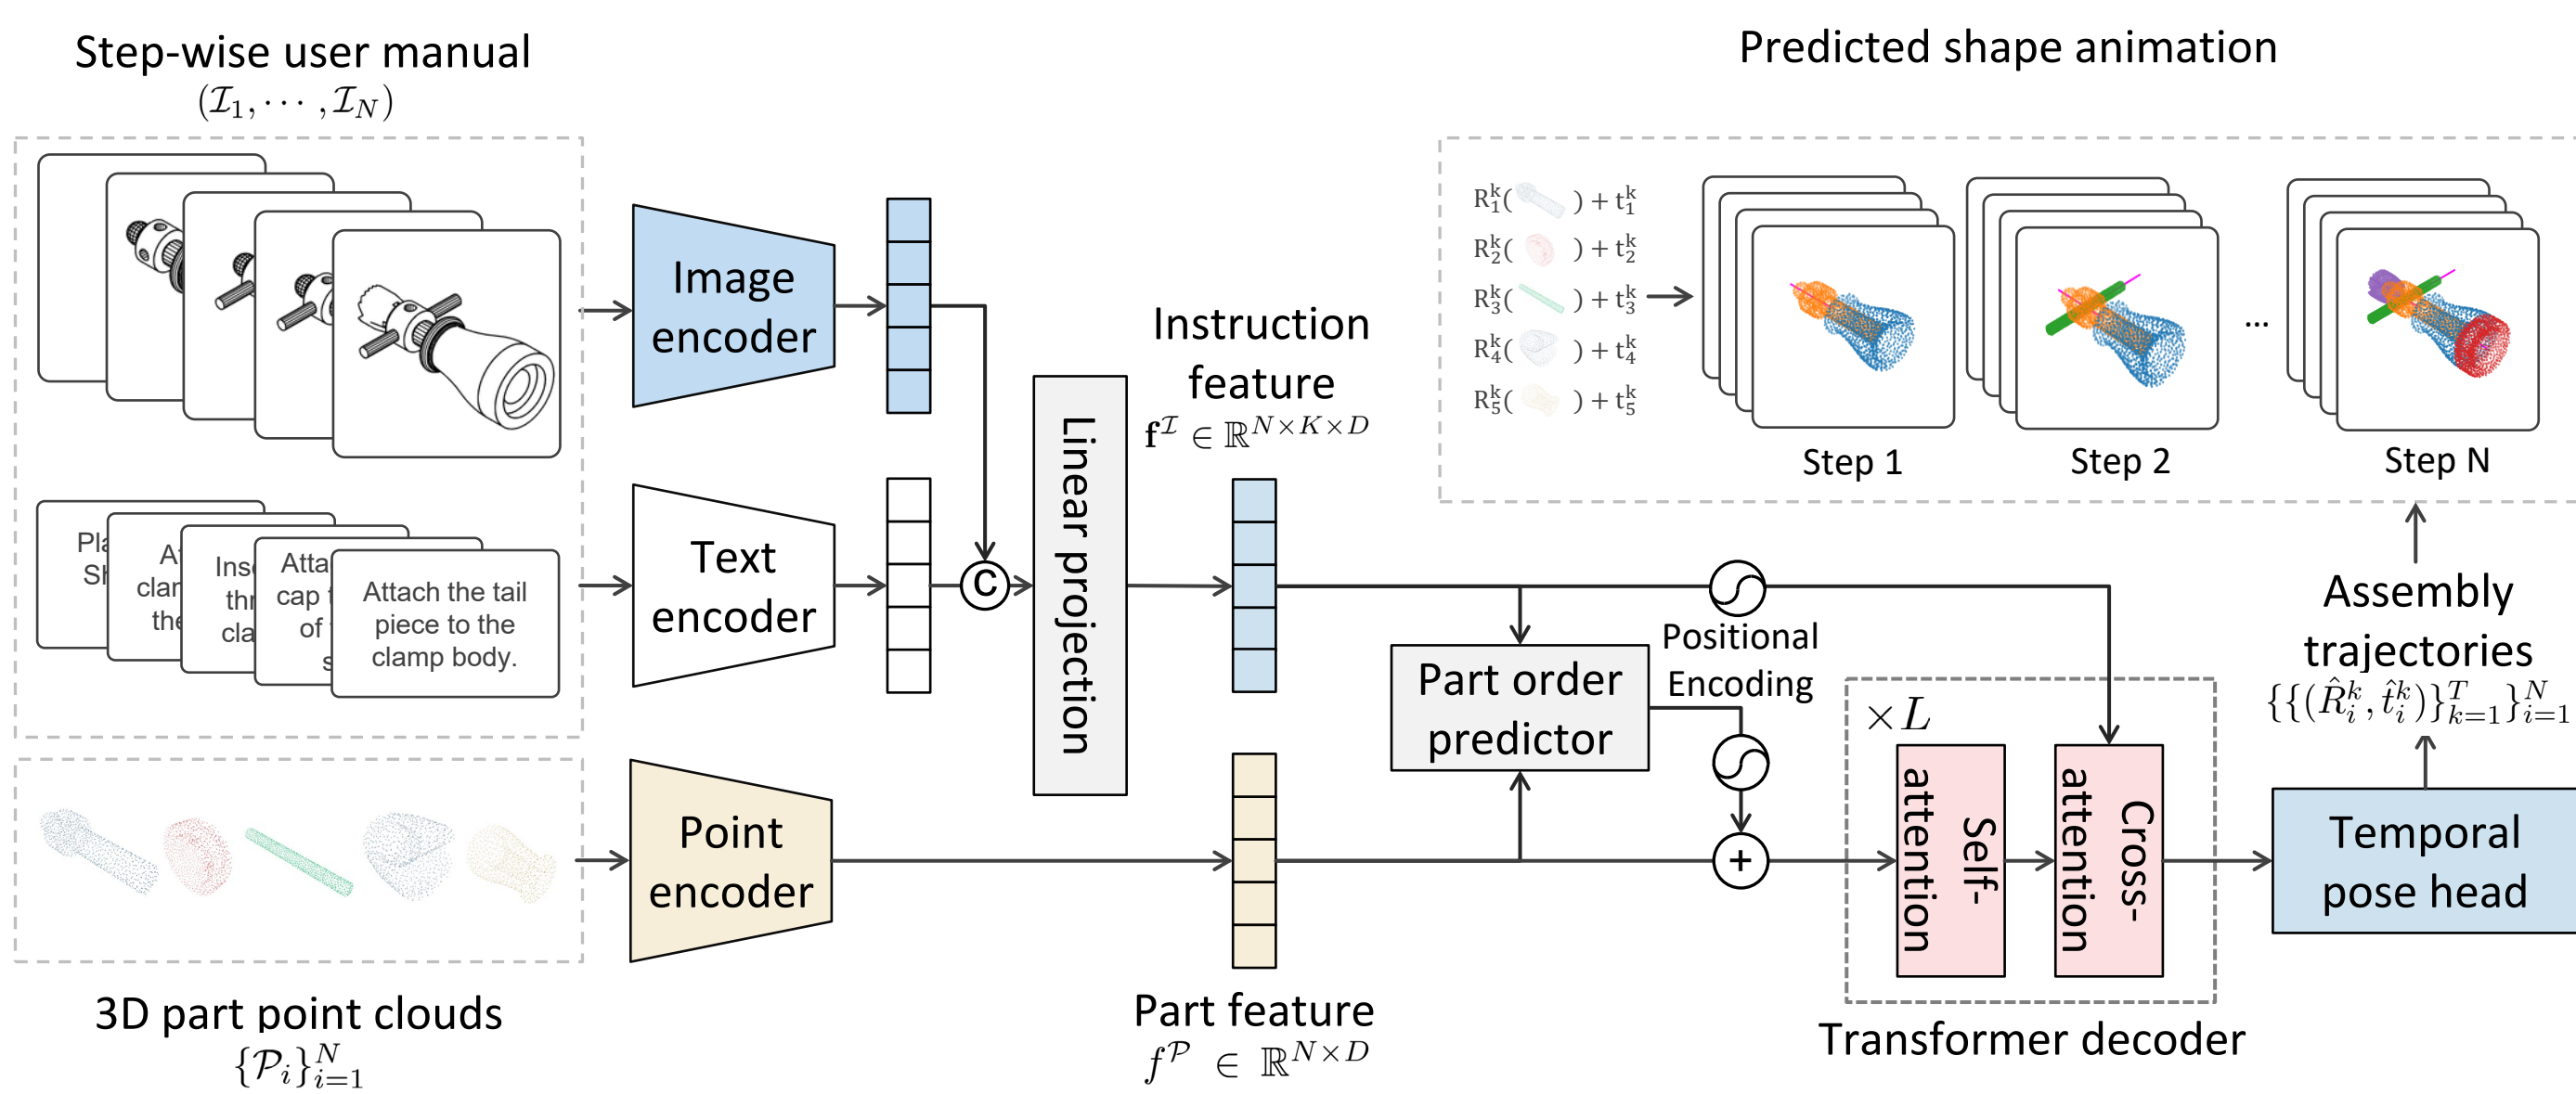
Step-wise user manual
$(\mathcal{I}_1, \cdots, \mathcal{I}_N)$

Pla Sh
At clar the
Ins thr cla
Atta cap of s
Attach the tail piece to the clamp body.

Image encoder

Text encoder

Point encoder

C

Linear projection

Instruction feature
$\mathbf{f}^{\mathcal{I}} \in \mathbb{R}^{N \times K \times D}$

Part feature
$f^{\mathcal{P}} \in \mathbb{R}^{N \times D}$

3D part point clouds
$\{\mathcal{P}_i\}_{i=1}^{N}$

Part order predictor

Positional Encoding

+

$\times L$

Self-attention

Cross-attention

Transformer decoder

Temporal pose head

Assembly trajectories
$\{\{(\hat{R}_i^k, \hat{t}_i^k)\}_{k=1}^{T}\}_{i=1}^{N}$

Predicted shape animation

$R_1^k($ $) + t_1^k$
$R_2^k($ $) + t_2^k$
$R_3^k($ $) + t_3^k$
$R_4^k($ $) + t_4^k$
$R_5^k($ $) + t_5^k$

Step 1
Step 2
...
Step N